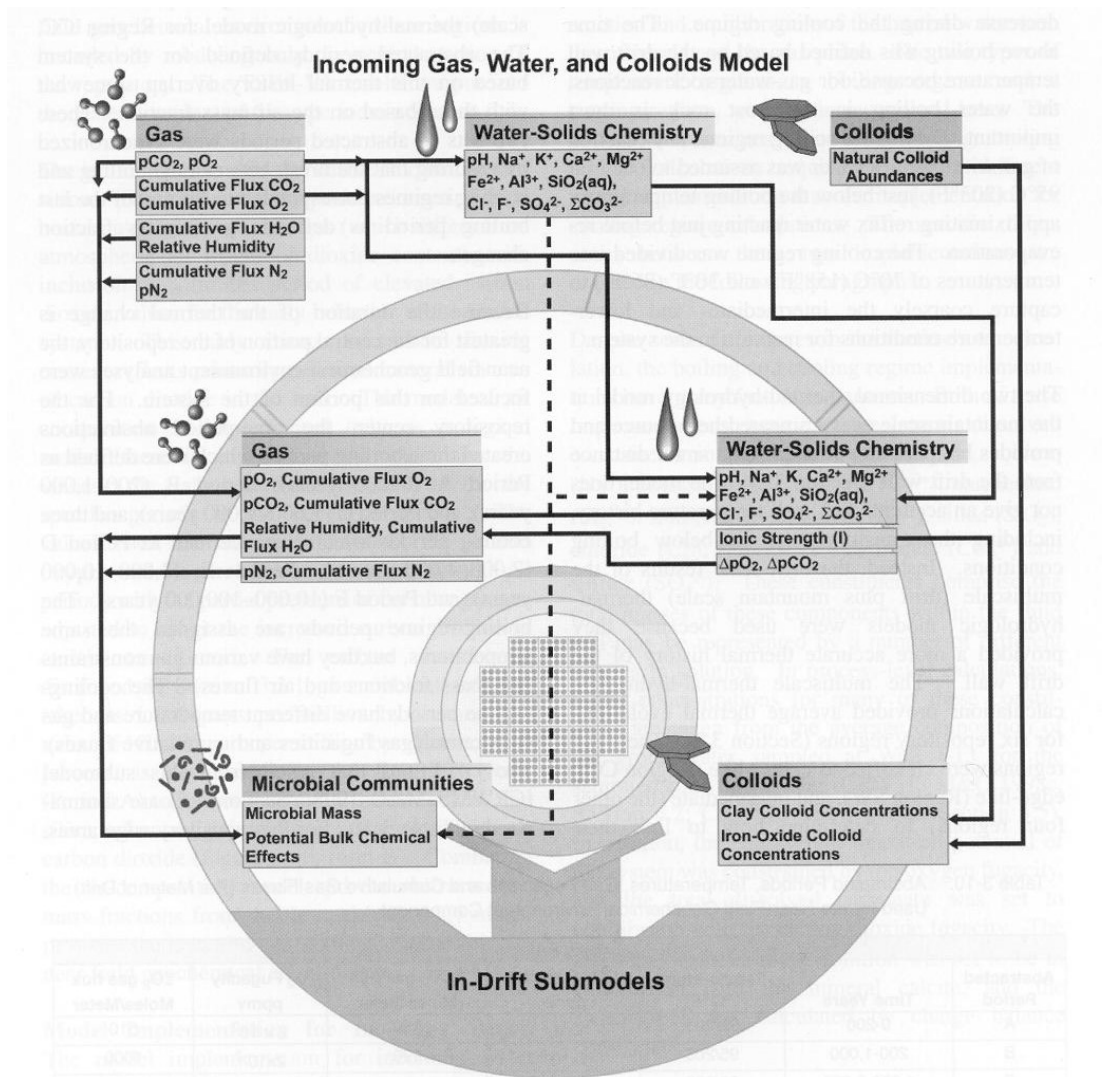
Incoming Gas, Water, and Colloids Model

Gas
$pCO_2$, $pO_2$
Cumulative Flux $CO_2$
Cumulative Flux $O_2$
Cumulative Flux $H_2O$
Relative Humidity
Cumulative Flux $N_2$
$pN_2$

Water-Solids Chemistry
pH, $Na^+$, $K^+$, $Ca^{2+}$, $Mg^{2+}$
$Fe^{2+}$, $Al^{3+}$, $SiO_2(aq)$,
$Cl^-$, $F^-$, $SO_4^{2-}$, $\Sigma CO_3^{2-}$

Colloids
Natural Colloid Abundances

Gas
$pO_2$, Cumulative Flux $O_2$
$pCO_2$, Cumulative Flux $CO_2$
Relative Humidity, Cumulative Flux $H_2O$
$pN_2$, Cumulative Flux $N_2$

Water-Solids Chemistry
pH, $Na^+$, K, $Ca^{2+}$, $Mg^{2+}$
$Fe^{2+}$, $Al^{3+}$, $SiO_2(aq)$,
$Cl^-$, $F^-$, $SO_4^{2-}$, $\Sigma CO_3^{2-}$
Ionic Strength (I)
$\Delta pO_2$, $\Delta pCO_2$

Microbial Communities
Microbial Mass
Potential Bulk Chemical Effects

Colloids
Clay Colloid Concentrations
Iron-Oxide Colloid Concentrations

In-Drift Submodels